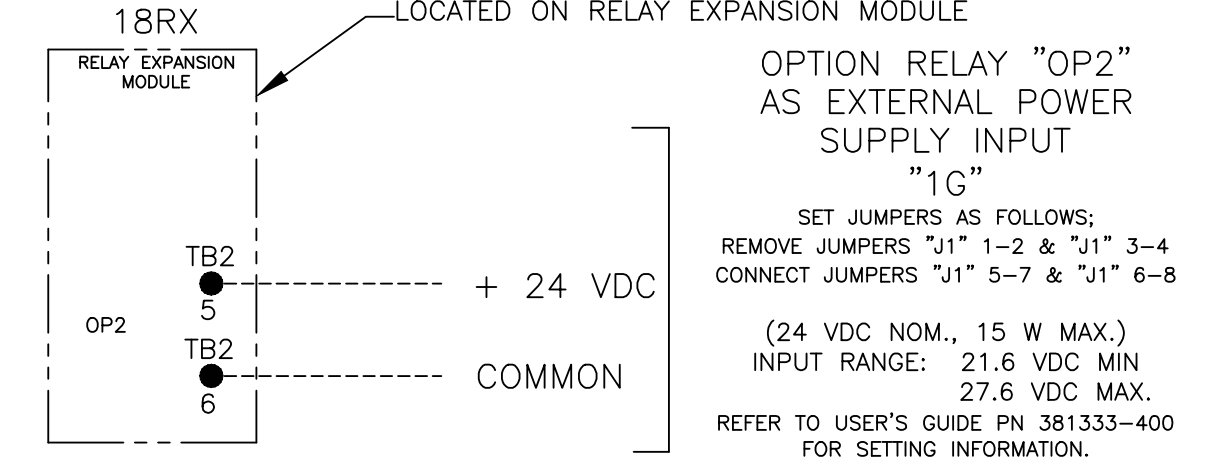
18RX

LOCATED ON RELAY EXPANSION MODULE

RELAY EXPANSION MODULE

TB2
5

OP2

TB2
6

+ 24 VDC

COMMON

OPTION RELAY "OP2" AS EXTERNAL POWER SUPPLY INPUT "1G"

SET JUMPERS AS FOLLOWS;
REMOVE JUMPERS "J1" 1–2 & "J1" 3–4
CONNECT JUMPERS "J1" 5–7 & "J1" 6–8

(24 VDC NOM., 15 W MAX.)
INPUT RANGE: 21.6 VDC MIN
27.6 VDC MAX.
REFER TO USER'S GUIDE PN 381333–400 FOR SETTING INFORMATION.